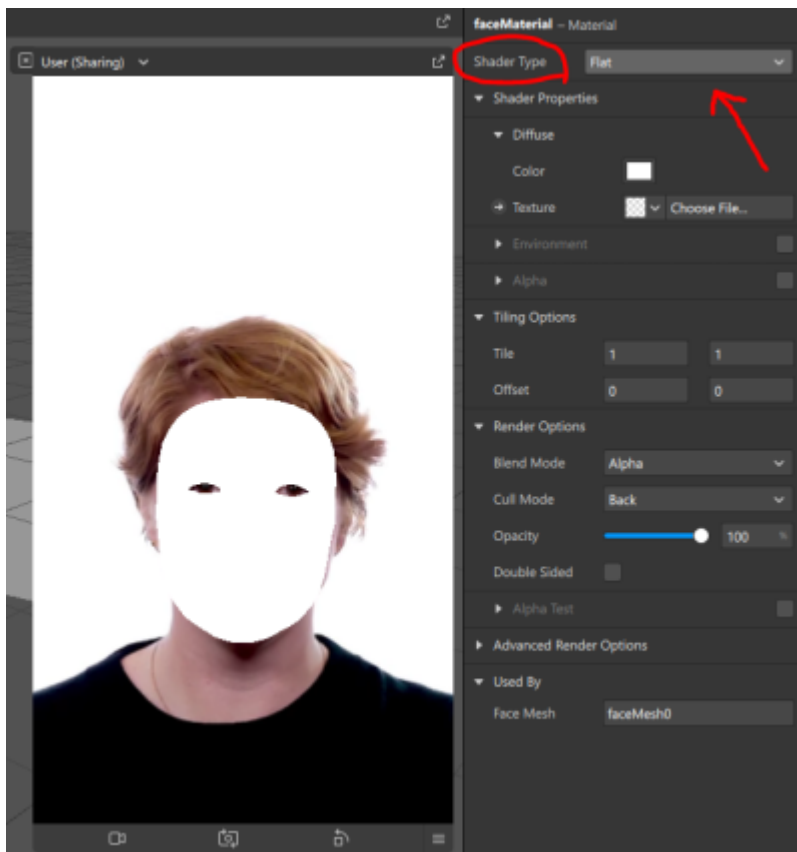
User (Sharing)

faceMaterial – Material

Shader Type Flat

Shader Properties

Diffuse

Color

Texture Choose File...

Environment

Alpha

Tiling Options

Tile 1 1

Offset 0 0

Render Options

Blend Mode Alpha

Cull Mode Back

Opacity 100 %

Double Sided

Alpha Test

Advanced Render Options

Used By

Face Mesh faceMesh0